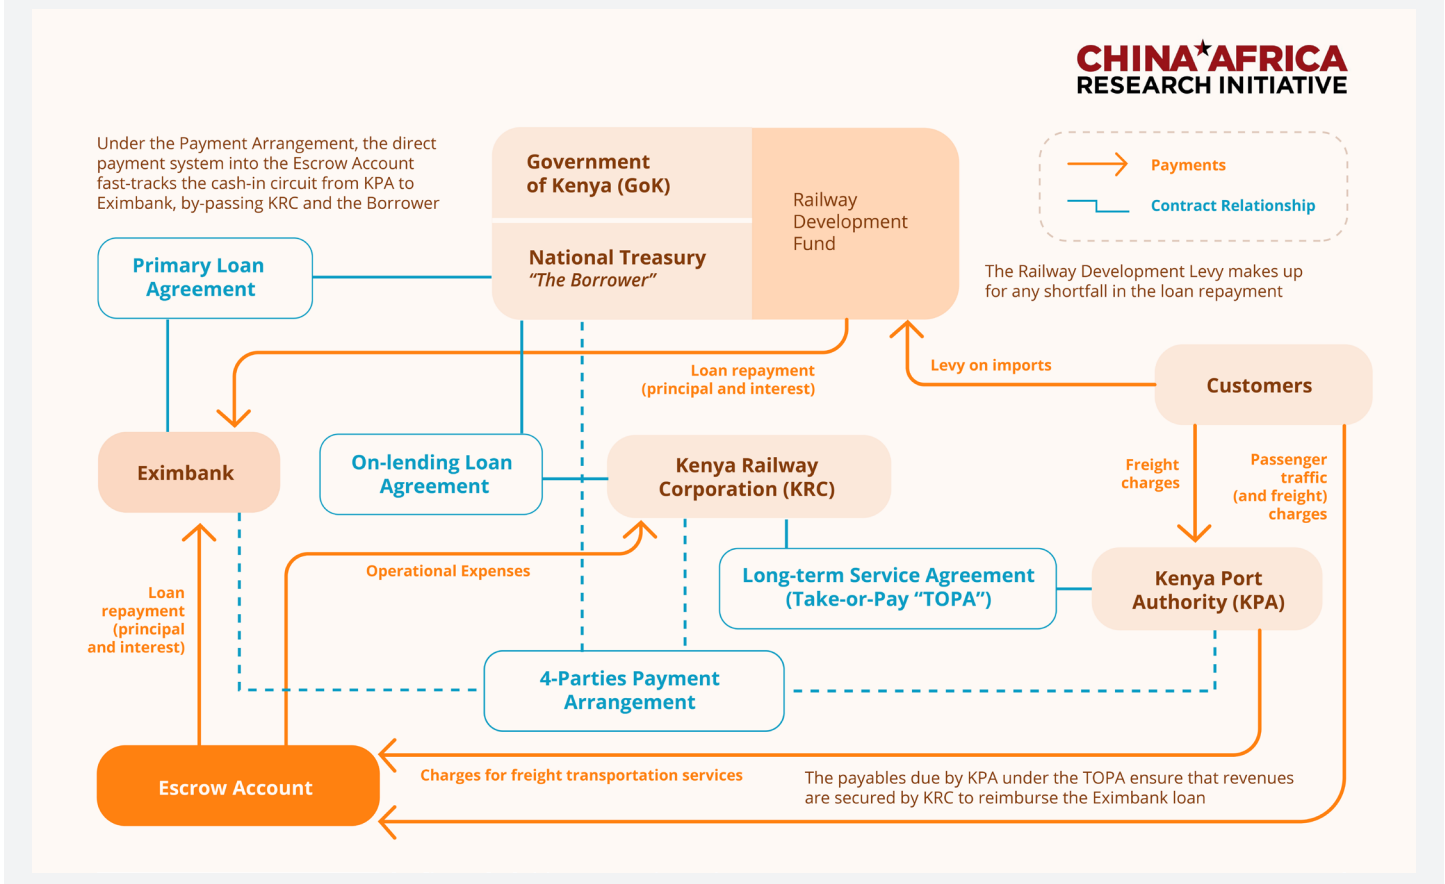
CHINA★AFRICA
RESEARCH INITIATIVE

Under the Payment Arrangement, the direct payment system into the Escrow Account fast-tracks the cash-in circuit from KPA to Eximbank, by-passing KRC and the Borrower

Government of Kenya (GoK)

National Treasury
"The Borrower"

Railway Development Fund

Payments

Contract Relationship

The Railway Development Levy makes up for any shortfall in the loan repayment

Primary Loan Agreement

Loan repayment (principal and interest)

Levy on imports

Customers

Eximbank

On-lending Loan Agreement

Kenya Railway Corporation (KRC)

Freight charges

Passenger traffic (and freight) charges

Operational Expenses

Long-term Service Agreement (Take-or-Pay "TOPA")

Kenya Port Authority (KPA)

Loan repayment (principal and interest)

4-Parties Payment Arrangement

Escrow Account

Charges for freight transportation services

The payables due by KPA under the TOPA ensure that revenues are secured by KRC to reimburse the Eximbank loan